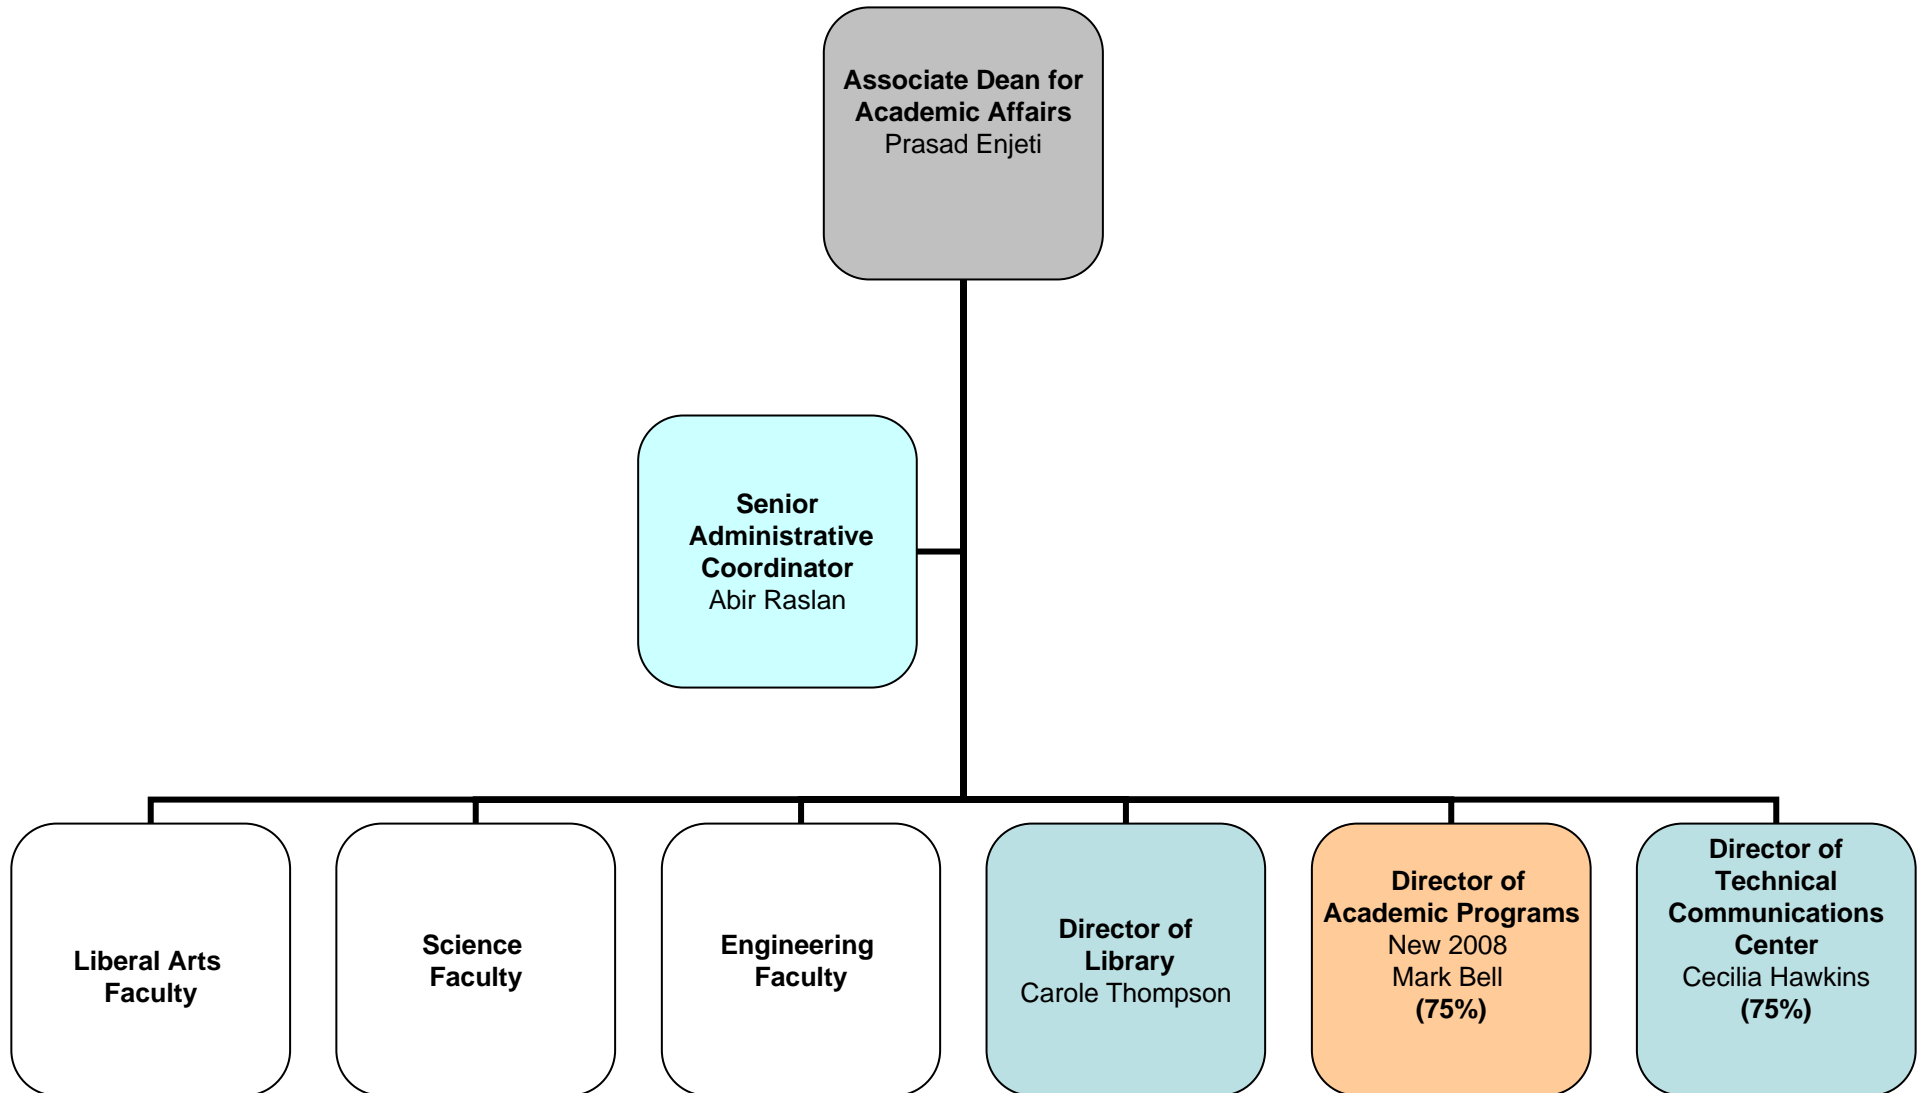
**Associate Dean for Academic Affairs**
Prasad Enjeti

**Senior Administrative Coordinator**
Abir Raslan

**Liberal Arts Faculty**

**Science Faculty**

**Engineering Faculty**

**Director of Library**
Carole Thompson

**Director of Academic Programs**
New 2008
Mark Bell
**(75%)**

**Director of Technical Communications Center**
Cecilia Hawkins
**(75%)**